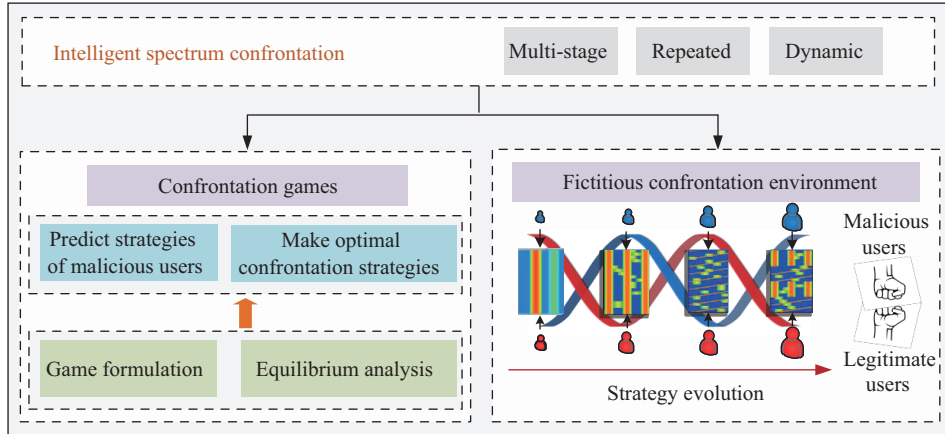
Intelligent spectrum confrontation

Multi-stage

Repeated

Dynamic

Confrontation games

Predict strategies of malicious users

Make optimal confrontation strategies

Game formulation

Equilibrium analysis

Fictitious confrontation environment

Malicious users

Legitimate users

Strategy evolution